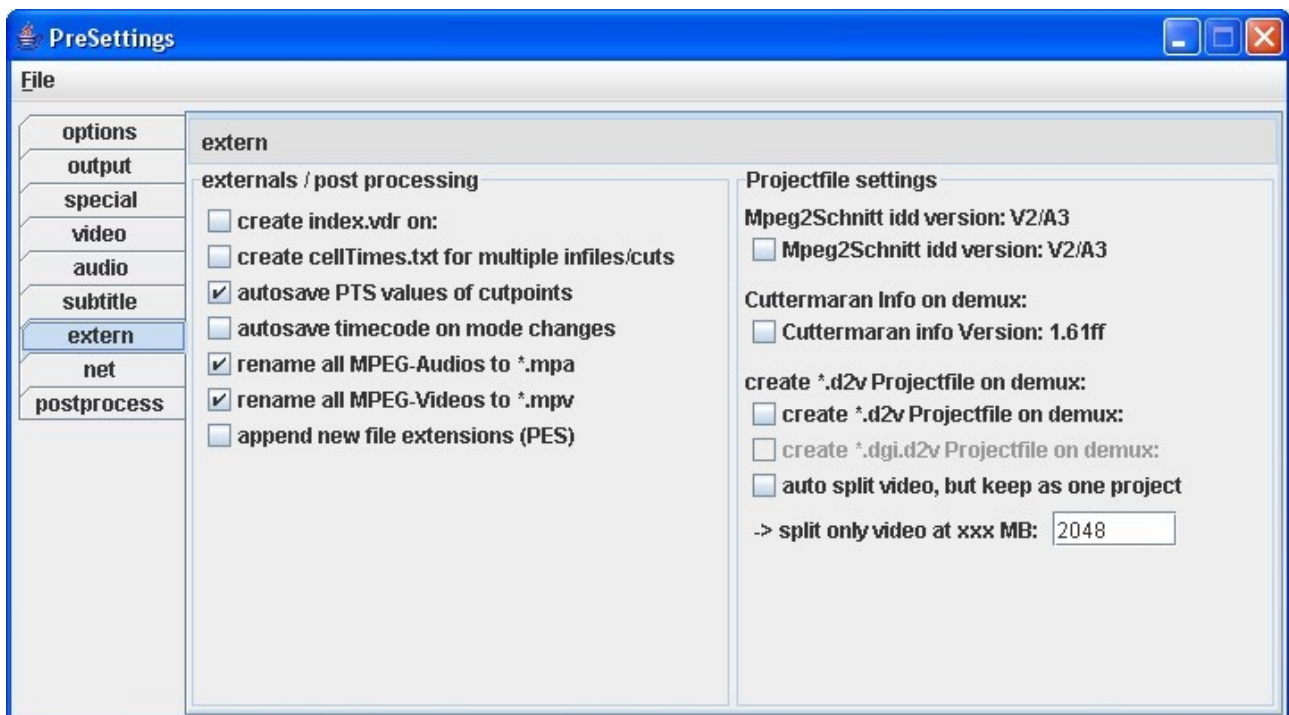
PreSettings

File

options
output
special
video
audio
subtitle
extern
net
postprocess

extern

externals / post processing

create index.vdr on:
create cellTimes.txt for multiple infiles/cuts
autosave PTS values of cutpoints
autosave timecode on mode changes
rename all MPEG-Audios to *.mpa
rename all MPEG-Videos to *.mpv
append new file extensions (PES)

Projectfile settings

Mpeg2Schnitt idd version: V2/A3
Mpeg2Schnitt idd version: V2/A3

Cuttermaran Info on demux:
Cuttermaran info Version: 1.61ff

create *.d2v Projectfile on demux:
create *.d2v Projectfile on demux:
create *.dgi.d2v Projectfile on demux:
auto split video, but keep as one project
-> split only video at xxx MB: 2048